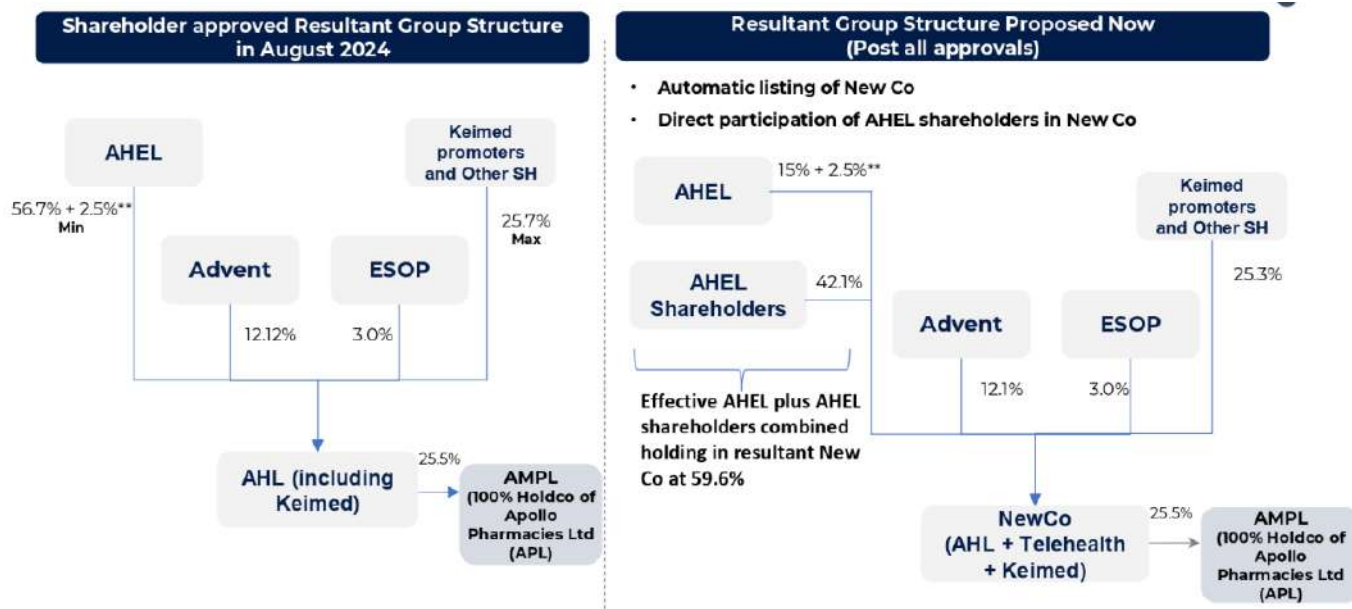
Shareholder approved Resultant Group Structure in August 2024

AHEL

Keimed promoters and Other SH

56.7% + 2.5%**
Min

25.7%
Max

Advent

ESOP

12.12%

3.0%

AHL (including Keimed)

25.5%

AMPL (100% Holdco of Apollo Pharmacies Ltd (APL)

Resultant Group Structure Proposed Now (Post all approvals)

• Automatic listing of New Co
• Direct participation of AHEL shareholders in New Co

AHEL

15% + 2.5%**

Keimed promoters and Other SH

AHEL Shareholders

42.1%

25.3%

Advent

ESOP

Effective AHEL plus AHEL shareholders combined holding in resultant New Co at 59.6%

12.1%

3.0%

NewCo (AHL + Telehealth + Keimed)

25.5%

AMPL (100% Holdco of Apollo Pharmacies Ltd (APL)